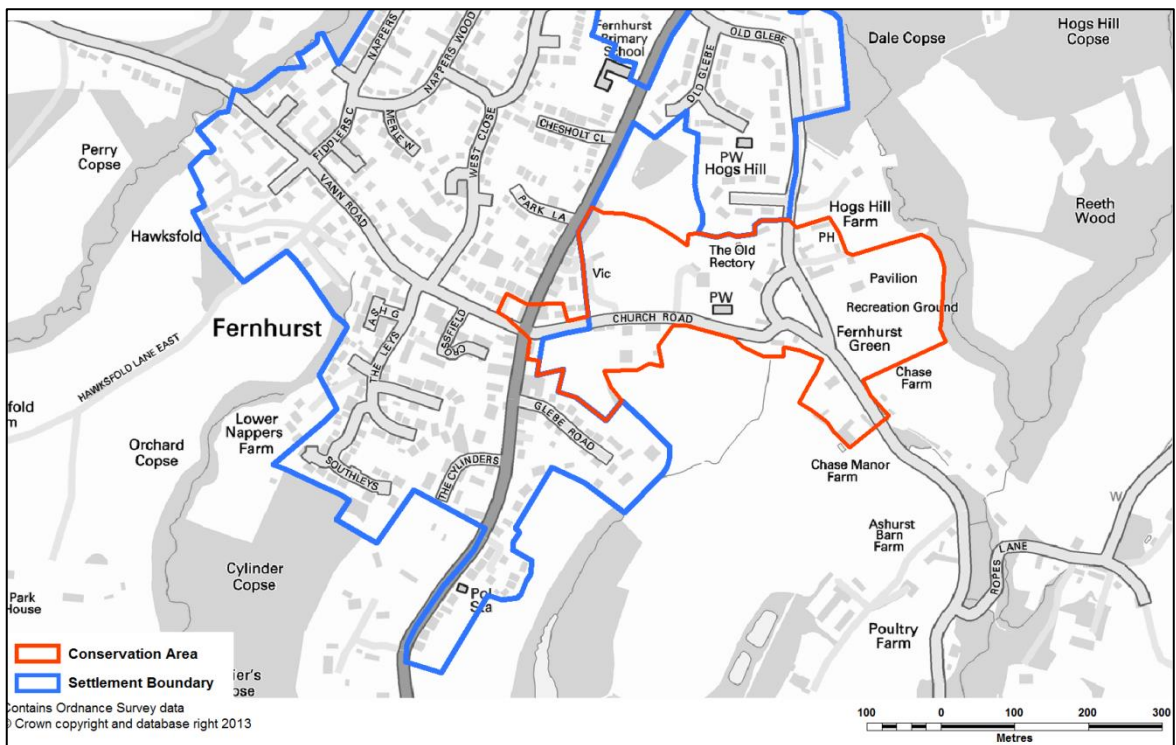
Fernhurst Primary School

OLD GLEBE

Dale Copse

Hogs Hill Copse

NAPPERS

NAPPERS WOOD

OLD GLEBE

MERIE W

FIDDLERS C

CHESHOLT CL

PW

Hogs Hill

Perry Copse

WEST CLOSE

VANN ROAD

PARK LA

Hogs Hill Farm

Reeth Wood

Hawksfold

PH

The Old Rectory

Vic

Pavilion

PW

Recreation Ground

Fernhurst

ASH G

CROSSFIELD

CHURCH ROAD

Fernhurst Green

THE LEYS

HAWKSFOLD LANE EAST

Chase Farm

fold
m

GLEBE ROAD

Orchard Copse

Lower Nappers Farm

SOUTHLEYS

THE CYLINDERS

Chase Manor Farm

W

Ashurst Barn Farm

LANE

ROPES

Cylinder Copse

Park House

Pol Sta

Poultry Farm

Conservation Area

Settlement Boundary

ier's
ose

Contains Ordnance Survey data
© Crown copyright and database right 2013

100 0 100 200 300
Metres